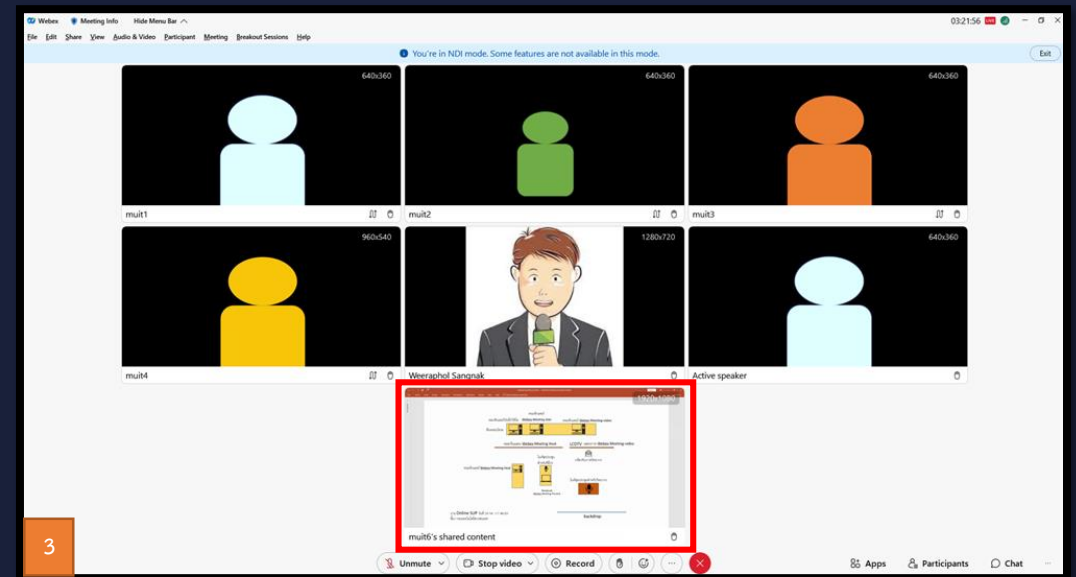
Webex Meeting Info Hide Menu Bar

03:21:56

File Edit Share View Audio & Video Participant Meeting Breakout Sessions Help

You're in NDI mode. Some features are not available in this mode.

Exit

640x360

640x360

640x360

muit1

muit2

muit3

960x540

1280x720

640x360

muit4

Weeraphol Sangnak

Active speaker

1920x1080

muit6's shared content

3

Unmute

Stop video

Record

Apps

Participants

Chat